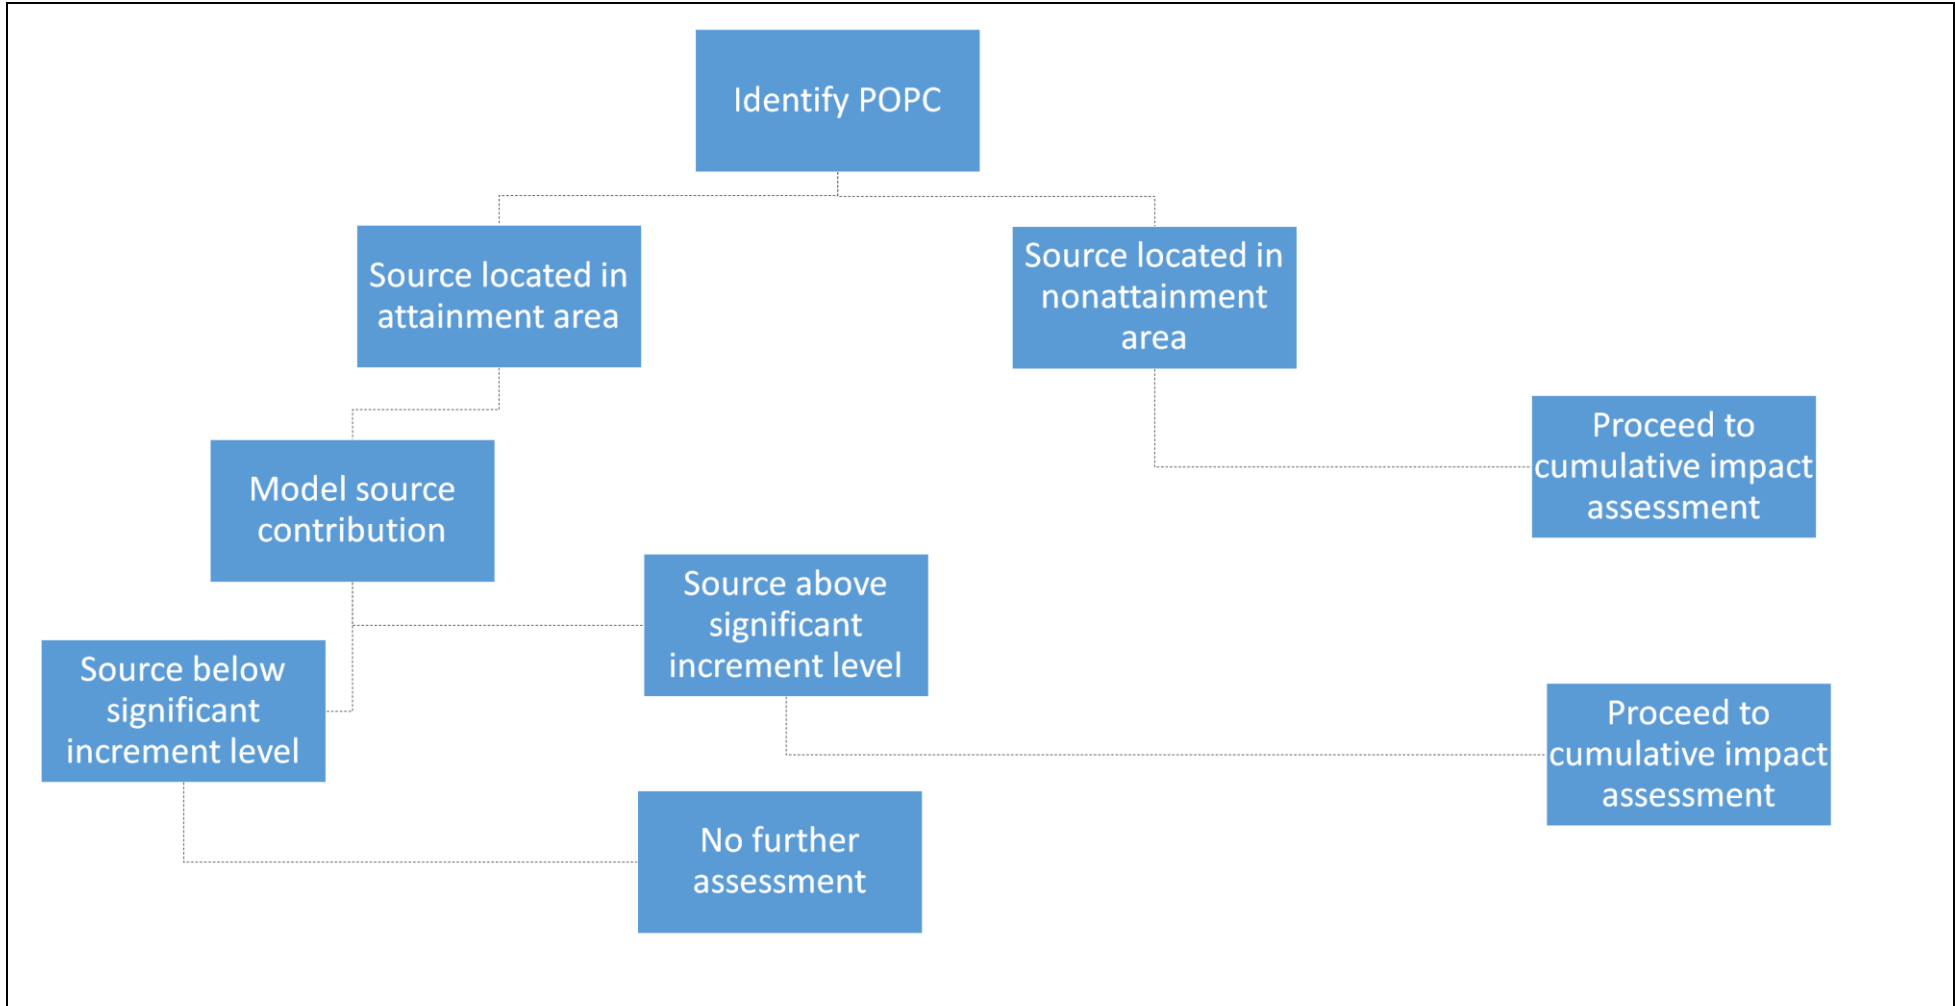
Identify POPC

Source located in attainment area

Source located in nonattainment area

Proceed to cumulative impact assessment

Model source contribution

Source above significant increment level

Source below significant increment level

Proceed to cumulative impact assessment

No further assessment